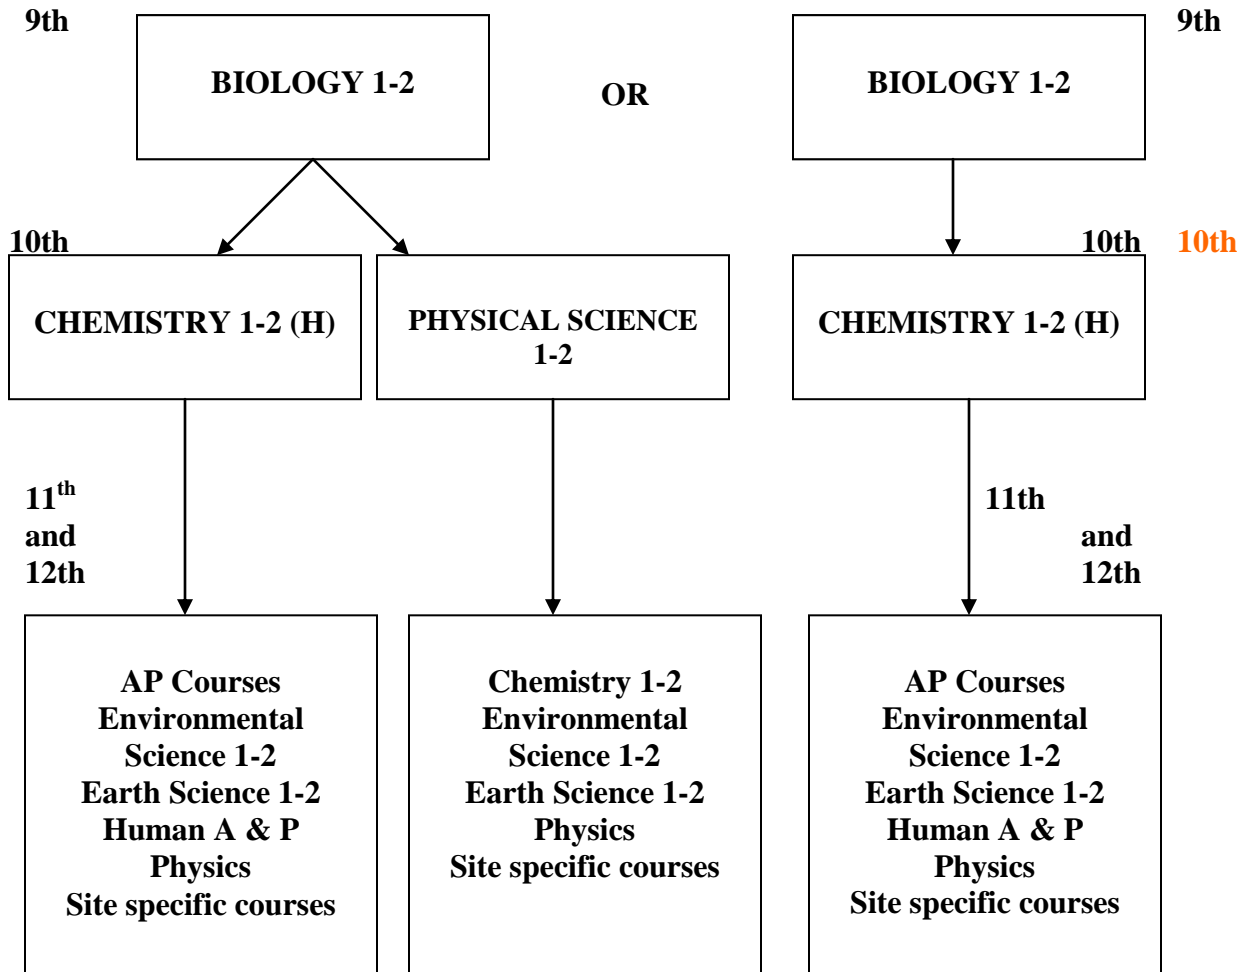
9th

BIOLOGY 1-2

OR

BIOLOGY 1-2

9th

10th

CHEMISTRY 1-2 (H)

PHYSICAL SCIENCE 1-2

10th 10th

CHEMISTRY 1-2 (H)

$11^{th}$ and 12th

11th and 12th

AP Courses
Environmental Science 1-2
Earth Science 1-2
Human A & P
Physics
Site specific courses

Chemistry 1-2
Environmental Science 1-2
Earth Science 1-2
Physics
Site specific courses

AP Courses
Environmental Science 1-2
Earth Science 1-2
Human A & P
Physics
Site specific courses